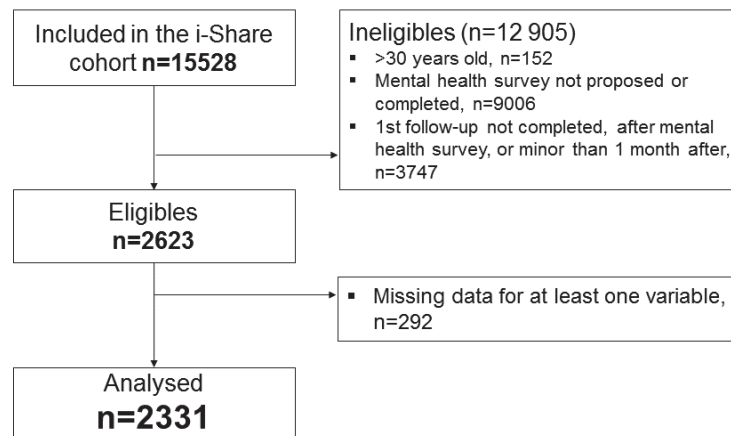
Included in the i-Share cohort **n=15528**

Ineligibles (n=12 905)
- >30 years old, n=152
- Mental health survey not proposed or completed, n=9006
- 1st follow-up not completed, after mental health survey, or minor than 1 month after, n=3747

Eligibles
**n=2623**

- Missing data for at least one variable, n=292

Analysed
**n=2331**